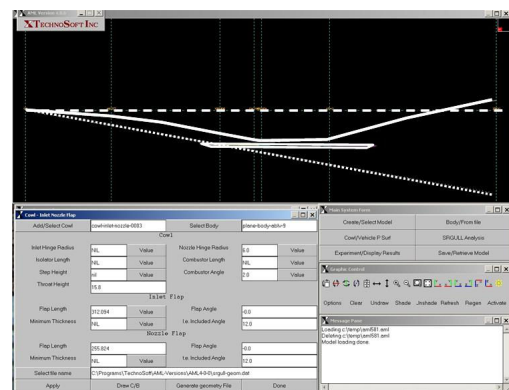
AML Window

TECHNOSOFT INC

Cowl - Inlet Nozzle Flap

Add/Select Cowl | cowl-inlet-nozzle-0003 | Select Body | plane-body-abiv-9

Cowl

| Inlet Hinge Radius | NIL | Value | Nozzle Hinge Radius | 6.0 | Value |
|---|---|---|---|---|---|
| Isolator Length | NIL | Value | Combustor Length | NIL | Value |
| Step Height | nil | Value | Combustor Angle | 2.0 | Value |
| Throat Height | 15.8 | | | | |

Inlet Flap

| Flap Length | 312.084 | Value | Flap Angle | -9.0 | |
|---|---|---|---|---|---|
| Minimum Thickness | NIL | Value | I.e. Included Angle | 12.0 | |

Nozzle Flap

| Flap Length | 255.824 | Value | Flap Angle | -9.0 | |
|---|---|---|---|---|---|
| Minimum Thickness | NIL | Value | I.e. Included Angle | 12.0 | |

Select file name | C:\Programs\TechnoSoft\AML-Versions\AML4-0-8\srgull-geom.dat

Apply | Draw C/B | Generate geometry File | Done

Main System Form

Create/Select Model | Body/Prism file
Cowl/Vehicle P Surf | SRGULL Analysis
Experiment/Display Results | Save/Retrieve Model

Graphic control

Options Clear Undraw Shade Unshade Refresh Regen Activate

Message Form

Loading c:\temp\aml581.aml
Deleting c:\temp\aml581.aml
Model loading done